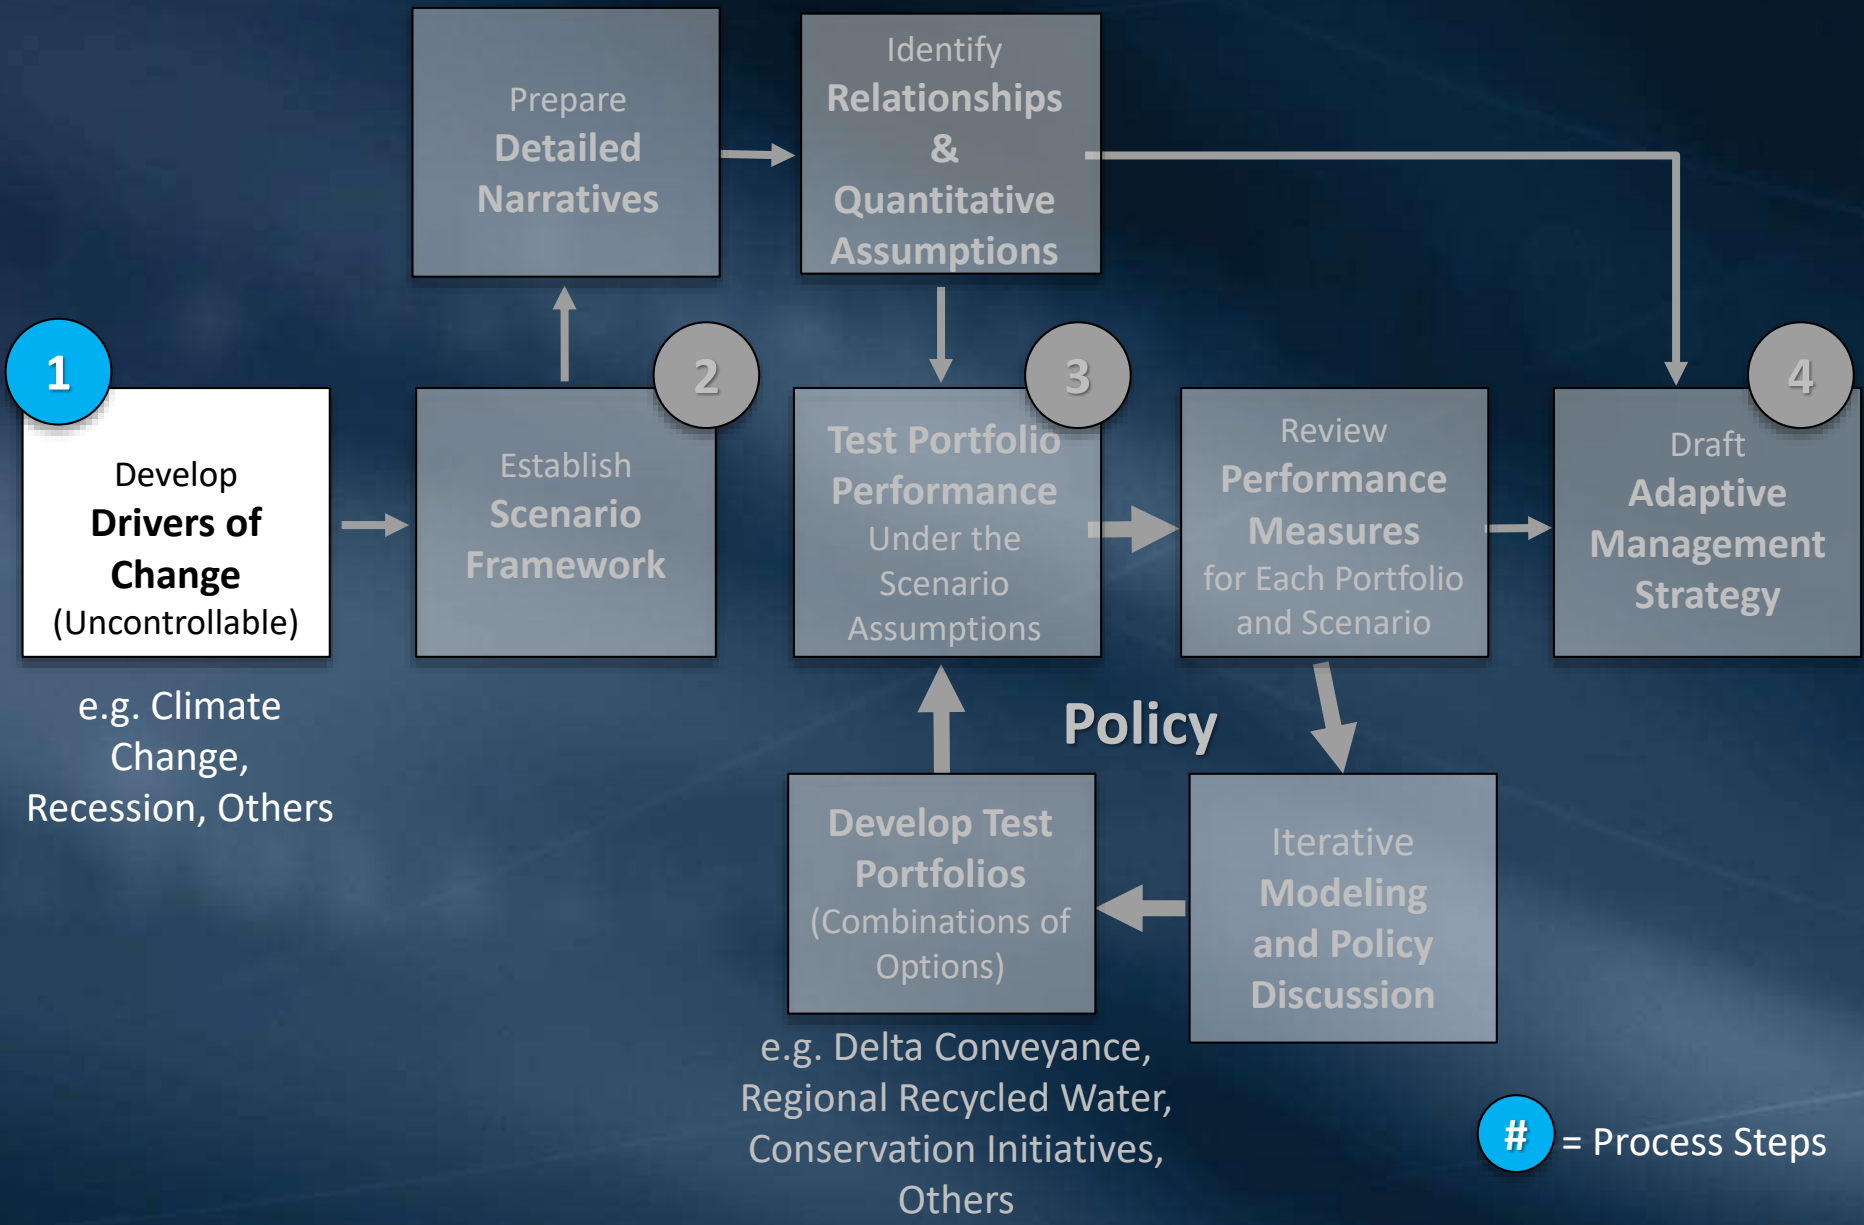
Prepare Detailed Narratives

Identify Relationships & Quantitative Assumptions

1

Develop Drivers of Change (Uncontrollable)

e.g. Climate Change, Recession, Others

2

Establish Scenario Framework

3

Test Portfolio Performance Under the Scenario Assumptions

Review Performance Measures for Each Portfolio and Scenario

4

Draft Adaptive Management Strategy

Policy

Develop Test Portfolios (Combinations of Options)

e.g. Delta Conveyance, Regional Recycled Water, Conservation Initiatives, Others

Iterative Modeling and Policy Discussion

# = Process Steps